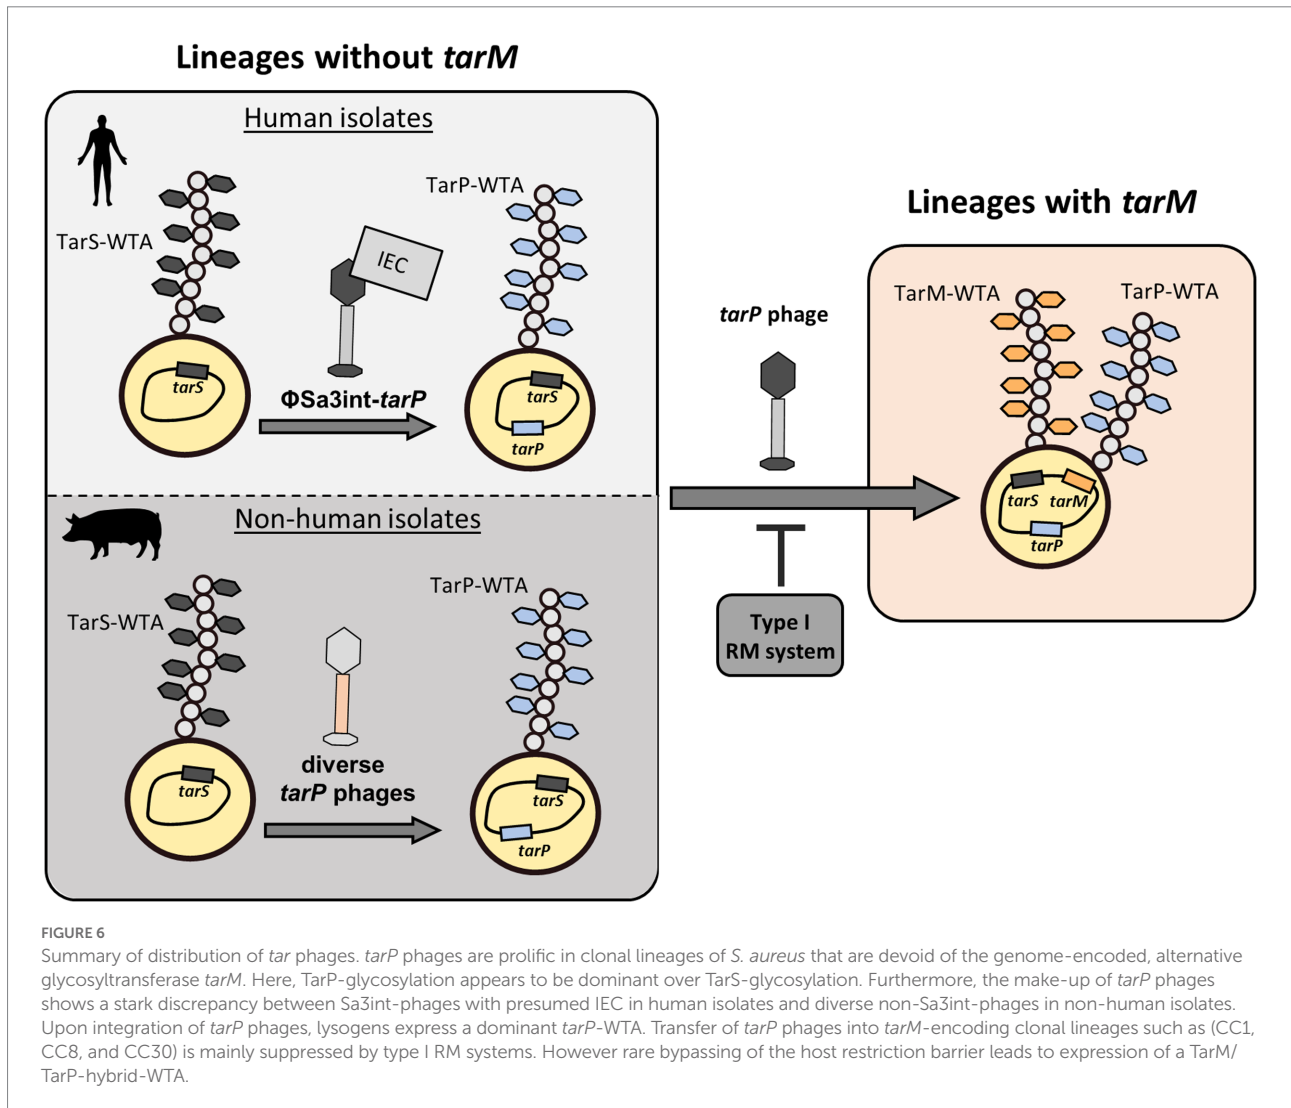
Lineages without tarM

Human isolates

TarS-WTA

tarS

IEC

ΦSa3int-tarP

TarP-WTA

tarS

tarP

Non-human isolates

TarS-WTA

tarS

diverse tarP phages

TarP-WTA

tarS

tarP

tarP phage

Type I RM system

Lineages with tarM

TarM-WTA

TarP-WTA

tarS

tarM

tarP

FIGURE 6

Summary of distribution of tar phages. tarP phages are prolific in clonal lineages of S. aureus that are devoid of the genome-encoded, alternative glycosyltransferase tarM. Here, TarP-glycosylation appears to be dominant over TarS-glycosylation. Furthermore, the make-up of tarP phages shows a stark discrepancy between Sa3int-phages with presumed IEC in human isolates and diverse non-Sa3int-phages in non-human isolates. Upon integration of tarP phages, lysogens express a dominant tarP-WTA. Transfer of tarP phages into tarM-encoding clonal lineages such as (CC1, CC8, and CC30) is mainly suppressed by type I RM systems. However rare bypassing of the host restriction barrier leads to expression of a TarM/TarP-hybrid-WTA.